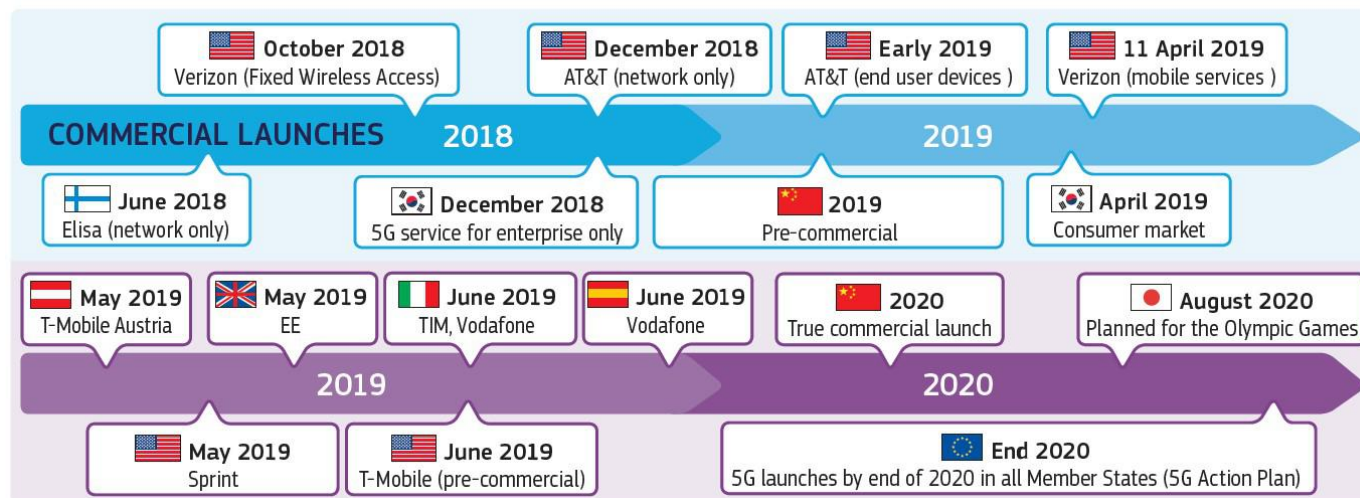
October 2018
Verizon (Fixed Wireless Access)

December 2018
AT&T (network only)

Early 2019
AT&T (end user devices )

11 April 2019
Verizon (mobile services )

COMMERCIAL LAUNCHES 2018 2019

June 2018
Elisa (network only)

December 2018
5G service for enterprise only

2019
Pre-commercial

April 2019
Consumer market

May 2019
T-Mobile Austria

May 2019
EE

June 2019
TIM, Vodafone

June 2019
Vodafone

2020
True commercial launch

August 2020
Planned for the Olympic Games

2019 2020

May 2019
Sprint

June 2019
T-Mobile (pre-commercial)

End 2020
5G launches by end of 2020 in all Member States (5G Action Plan)